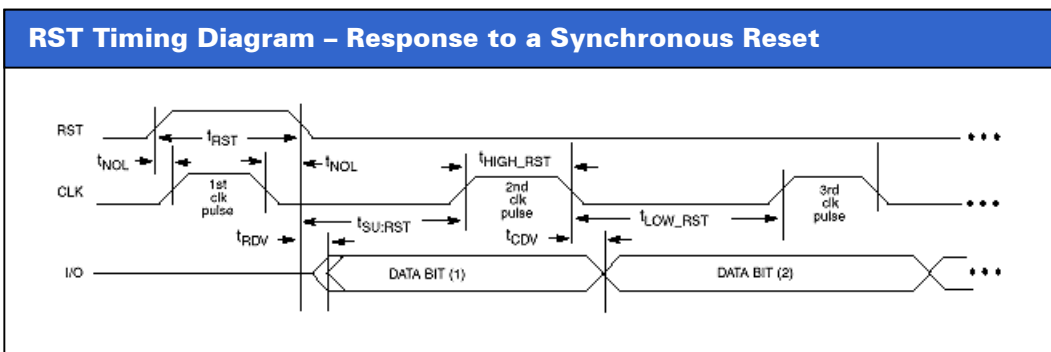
RST Timing Diagram – Response to a Synchronous Reset

RST

$t_{RST}$

$t_{NOL}$

$t_{NOL}$

CLK

1st clk pulse

$t_{HIGH\_RST}$

2nd clk pulse

$t_{SU:RST}$

$t_{LOW\_RST}$

3rd clk pulse

$t_{RDV}$

$t_{CDV}$

I/O

DATA BIT (1)

DATA BIT (2)